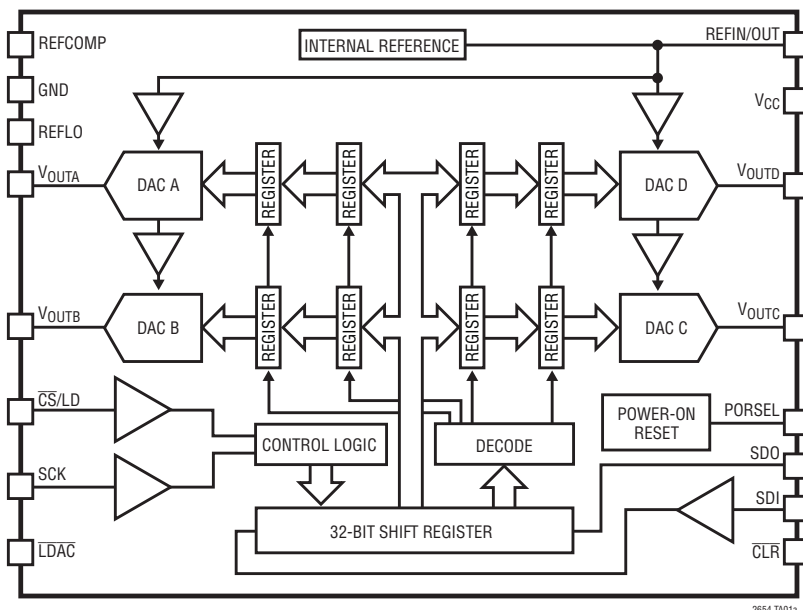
REFCOMP
GND
REFLO
$V_{OUTA}$
$V_{OUTB}$
$\overline{CS}$/LD
SCK
$\overline{LDAC}$

INTERNAL REFERENCE
DAC A
DAC B
REGISTER
REGISTER
REGISTER
REGISTER
REGISTER
REGISTER
REGISTER
REGISTER
DAC D
DAC C
CONTROL LOGIC
DECODE
32-BIT SHIFT REGISTER
POWER-ON RESET

REFIN/OUT
$V_{CC}$
$V_{OUTD}$
$V_{OUTC}$
PORSEL
SDO
SDI
$\overline{CLR}$

2654 TA01a